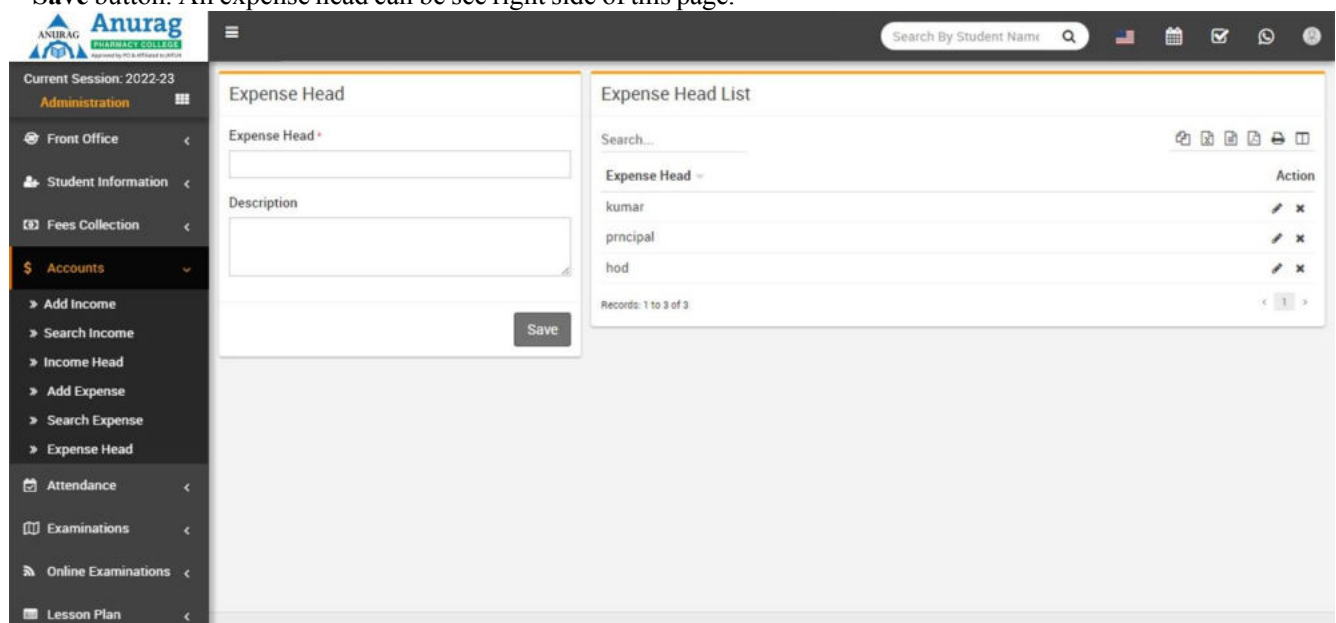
Save button. All expense head can be see right side of this page.

ANURAG Anurag PHARMACY COLLEGE

Search By Student Name

Current Session: 2022-23
Administration

Front Office
Student Information
Fees Collection
Accounts
» Add Income
» Search Income
» Income Head
» Add Expense
» Search Expense
» Expense Head
Attendance
Examinations
Online Examinations
Lesson Plan

Expense Head

Expense Head *

Description

Save

Expense Head List

Search...

| Expense Head | Action |
|---|---|
| kumar | |
| prncipal | |
| hod | |

Records: 1 to 3 of 3

< 1 >